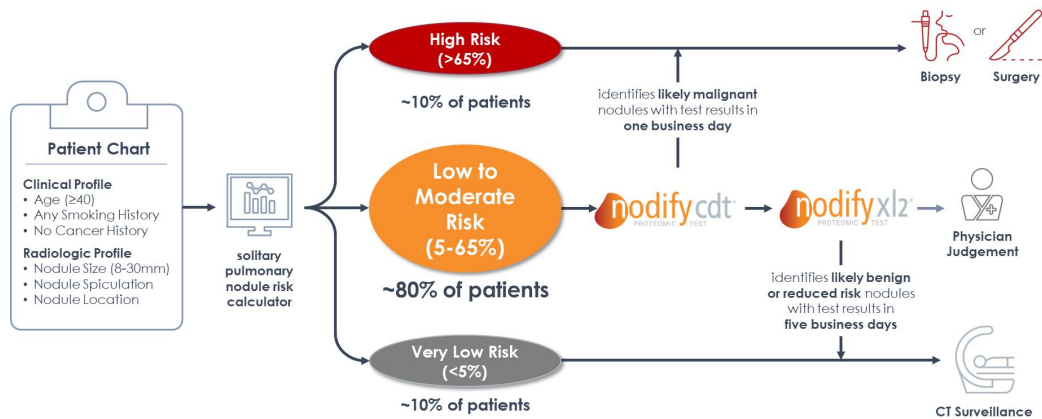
Patient Chart

Clinical Profile
• Age (≥40)
• Any Smoking History
• No Cancer History

Radiologic Profile
• Nodule Size (8-30mm)
• Nodule Spiculation
• Nodule Location

solitary pulmonary nodule risk calculator

High Risk (>65%)

~10% of patients

identifies likely malignant nodules with test results in one business day

Biopsy or Surgery

Low to Moderate Risk (5-65%)

~80% of patients

nodify cdt PROTEOMIC TEST

nodify xl2 PROTEOMIC TEST

Physician Judgement

identifies likely benign or reduced risk nodules with test results in five business days

Very Low Risk (<5%)

~10% of patients

CT Surveillance